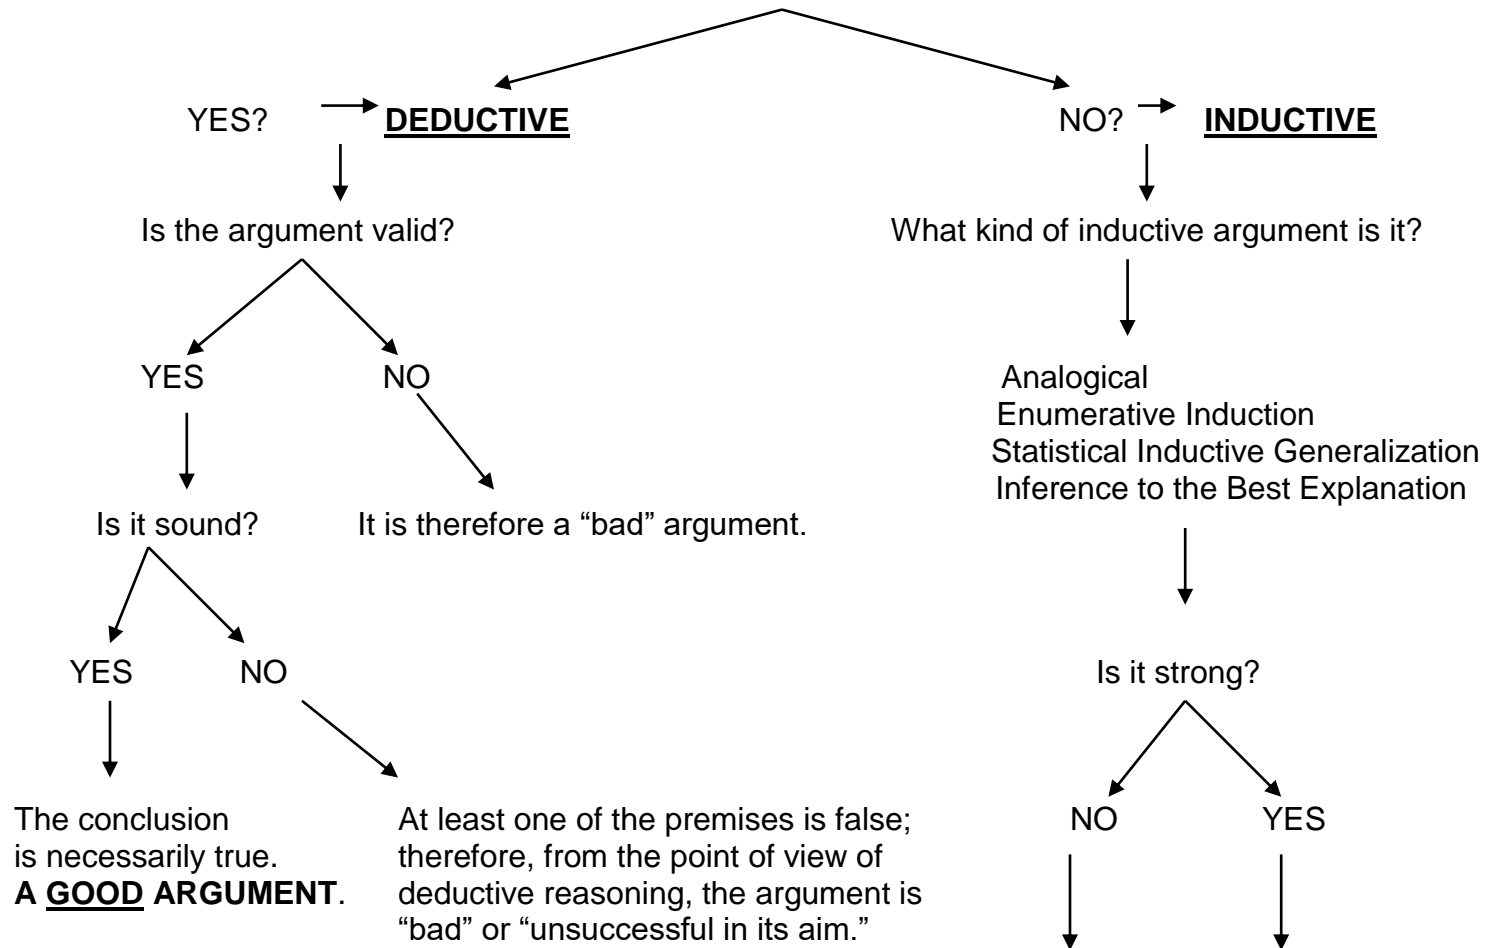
YES? DEDUCTIVE

Is the argument valid?

YES

NO

Is it sound?

It is therefore a "bad" argument.

YES

NO

The conclusion is necessarily true. A GOOD ARGUMENT.

At least one of the premises is false; therefore, from the point of view of deductive reasoning, the argument is "bad" or "unsuccessful in its aim."

NO? INDUCTIVE

What kind of inductive argument is it?

Analogical
Enumerative Induction
Statistical Inductive Generalization
Inference to the Best Explanation

Is it strong?

NO

YES